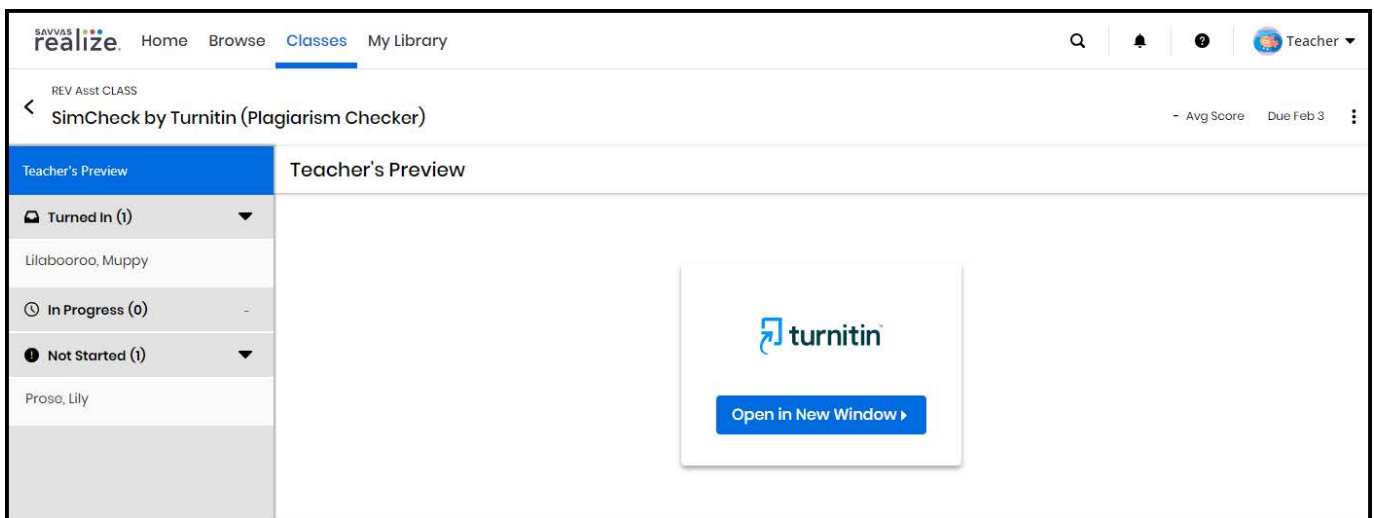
SAVVAS realize. Home Browse Classes My Library

Teacher

REV Asst CLASS
SimCheck by Turnitin (Plagiarism Checker)

- Avg Score Due Feb 3

Teacher's Preview

Teacher's Preview

Turned In (1)

Lilabooroo, Muppy

In Progress (0) -

Not Started (1)

Prose, Lily

turnitin

Open in New Window